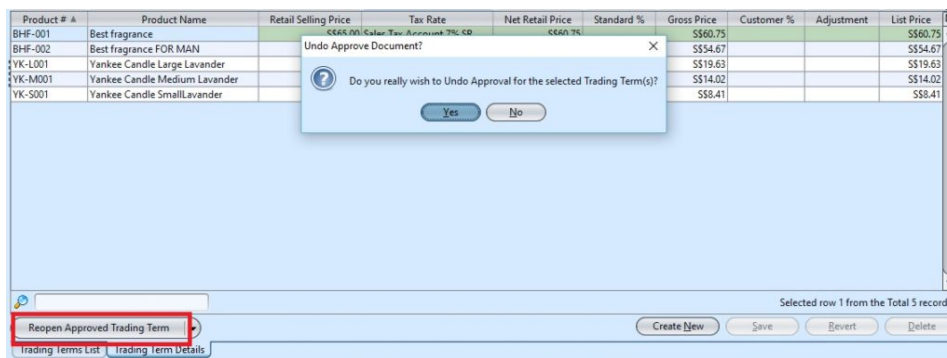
| Product # | Product Name | Retail Selling Price | Tax Rate | Net Retail Price | Standard % | Gross Price | Customer % | Adjustment | List Price |
|---|---|---|---|---|---|---|---|---|---|
| BHF-001 | Best fragrance | S$65.00 | Sales Tax Account 7% SR | S$60.75 | | S$60.75 | | | S$60.75 |
| BHF-002 | Best fragrance FOR MAN | | | | | S$54.67 | | | S$54.67 |
| YK-L001 | Yankee Candle Large Lavander | | | | | S$19.63 | | | S$19.63 |
| YK-M001 | Yankee Candle Medium Lavander | | | | | S$14.02 | | | S$14.02 |
| YK-S001 | Yankee Candle SmallLavander | | | | | S$8.41 | | | S$8.41 |

Undo Approve Document?

Do you really wish to Undo Approval for the selected Trading Term(s)?

Yes No

Selected row 1 from the Total 5 record

Reopen Approved Trading Term

Create New Save Revert Delete

Trading Terms List Trading Term Details